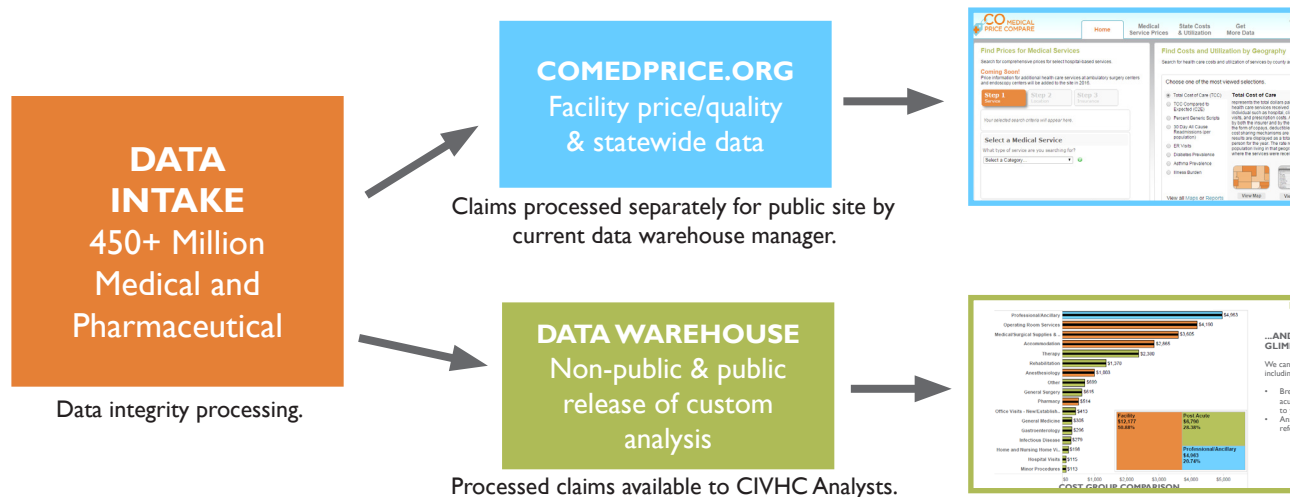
DATA INTAKE
450+ Million Medical and Pharmaceutical

Data integrity processing.

COMEDPRICE.ORG
Facility price/quality & statewide data

Claims processed separately for public site by current data warehouse manager.

DATA WAREHOUSE
Non-public & public release of custom analysis

Processed claims available to CIVHC Analysts.

CO MEDICAL PRICE COMPARE

Home
Medical Service Prices
State Costs & Utilization
Get More Data

Find Prices for Medical Services

Coming Soon!

Step 1
Step 2
Step 3

Select a Medical Service

Find Costs and Utilization by Geography

Choose one of the most viewed selections.

Total Cost of Care (TCC)
Total Cost of Care

Professional/Ancillary
Operating Room Services
Medical/Surgical Supplies &...
Accommodation
Therapy
Rehabilitation
Anesthesiology
Other
General Surgery
Pharmacy
Office Visits - New/Establish...
General Medicine
Gastroenterology
Infectious Disease
Home and Nursing Home Vi...
Hospital Visits
Minor Procedures

$4,963
$4,190
$3,605
$2,865
$2,398
$1,370
$1,003
$609
$615
$514
$413
$308
$296
$279
$158
$115
$113

Facility
$12,177
Post Acute
$5,760
Professional/Ancillary
$4,963

COST GROUP COMPARISON

...AND
GLIM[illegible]
We can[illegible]
includin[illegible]